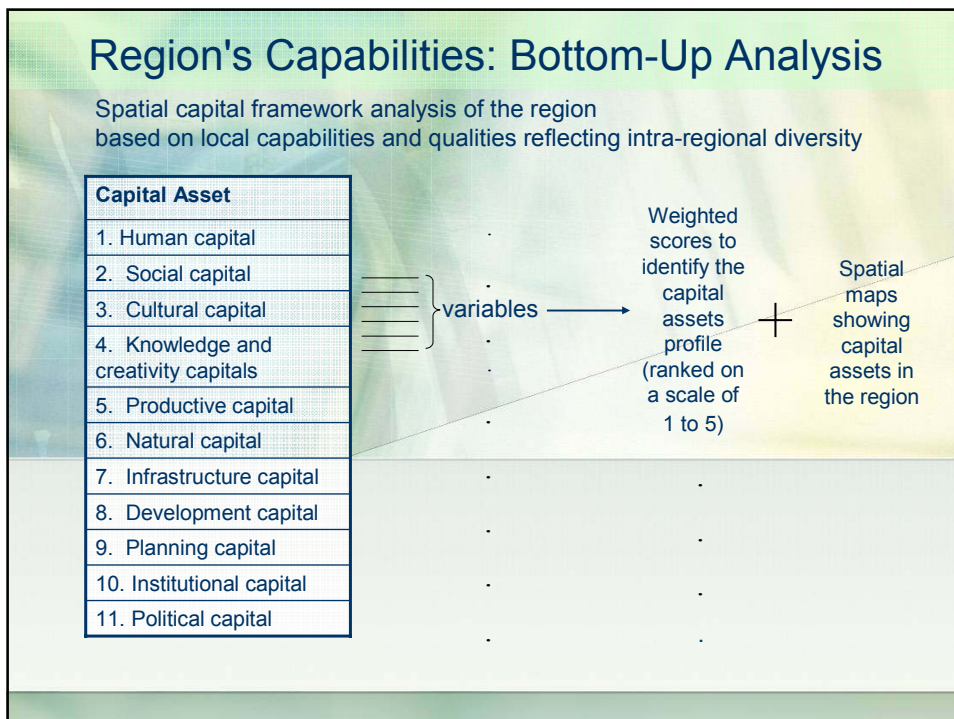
Region's Capabilities: Bottom-Up Analysis

Spatial capital framework analysis of the region based on local capabilities and qualities reflecting intra-regional diversity

| Capital Asset |
|---|
| 1. Human capital |
| 2. Social capital |
| 3. Cultural capital |
| 4. Knowledge and creativity capitals |
| 5. Productive capital |
| 6. Natural capital |
| 7. Infrastructure capital |
| 8. Development capital |
| 9. Planning capital |
| 10. Institutional capital |
| 11. Political capital |

variables

Weighted scores to identify the capital assets profile (ranked on a scale of 1 to 5)

+

Spatial maps showing capital assets in the region